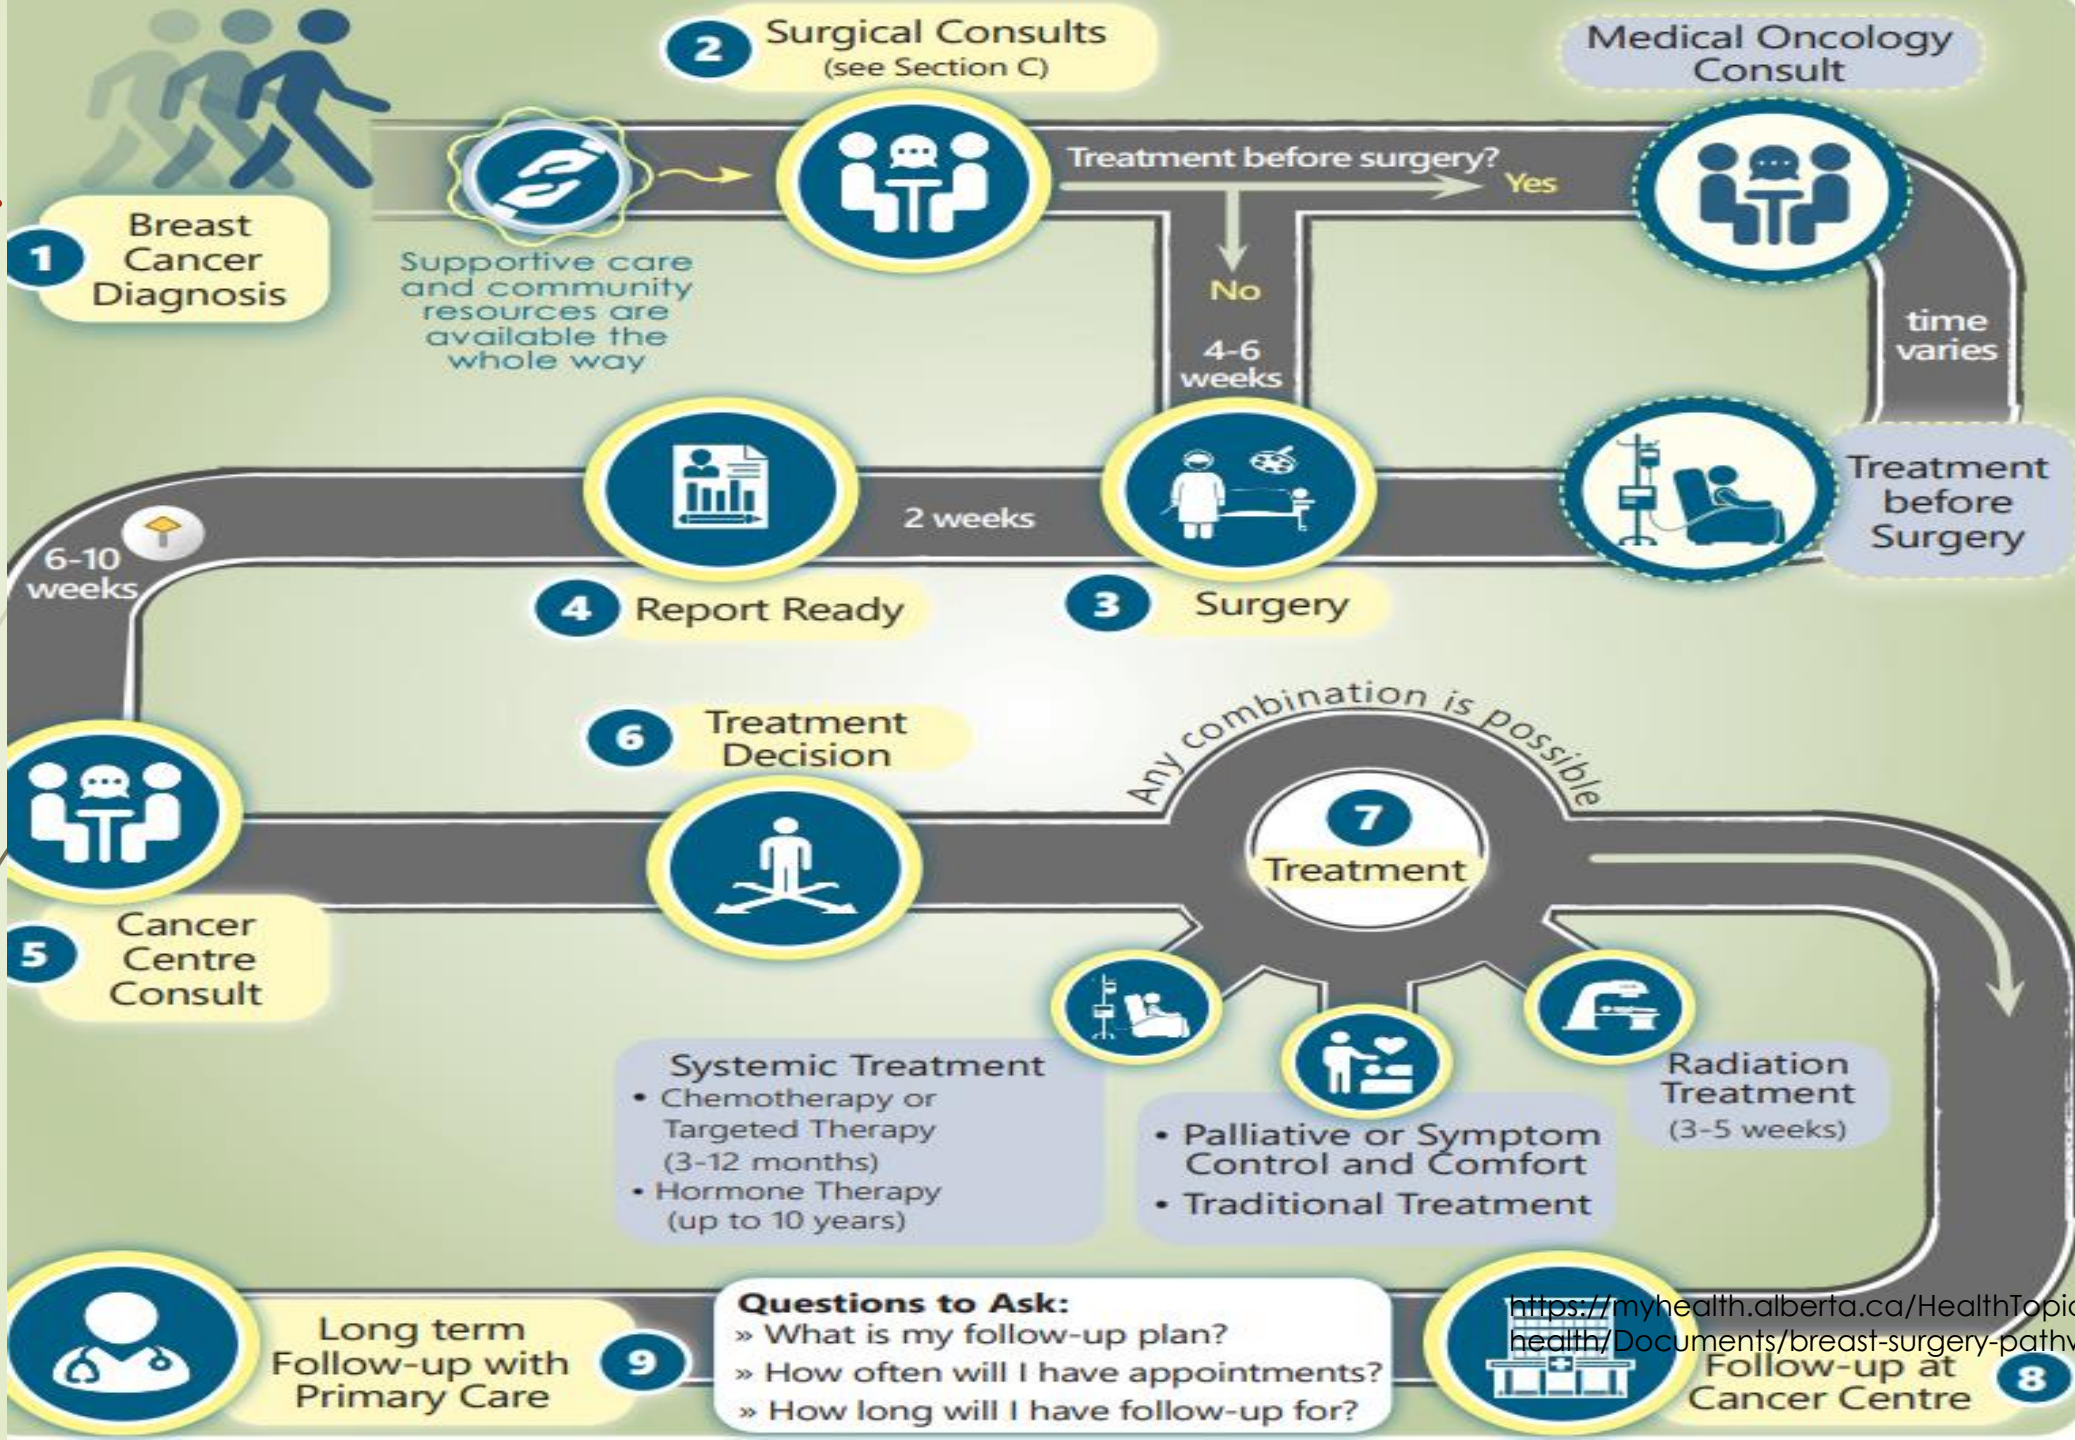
1 Breast Cancer Diagnosis

Supportive care and community resources are available the whole way

2 Surgical Consults (see Section C)

Treatment before surgery? Yes

No

4-6 weeks

Medical Oncology Consult

time varies

Treatment before Surgery

3 Surgery

2 weeks

4 Report Ready

6-10 weeks

5 Cancer Centre Consult

6 Treatment Decision

Any combination is possible

7 Treatment

Systemic Treatment
• Chemotherapy or Targeted Therapy (3-12 months)
• Hormone Therapy (up to 10 years)

• Palliative or Symptom Control and Comfort
• Traditional Treatment

Radiation Treatment (3-5 weeks)

Long term Follow-up with Primary Care 9

Questions to Ask:
» What is my follow-up plan?
» How often will I have appointments?
» How long will I have follow-up for?

https://myhealth.alberta.ca/HealthTopic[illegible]
health/Documents/breast-surgery-pathw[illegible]

Follow-up at Cancer Centre 8